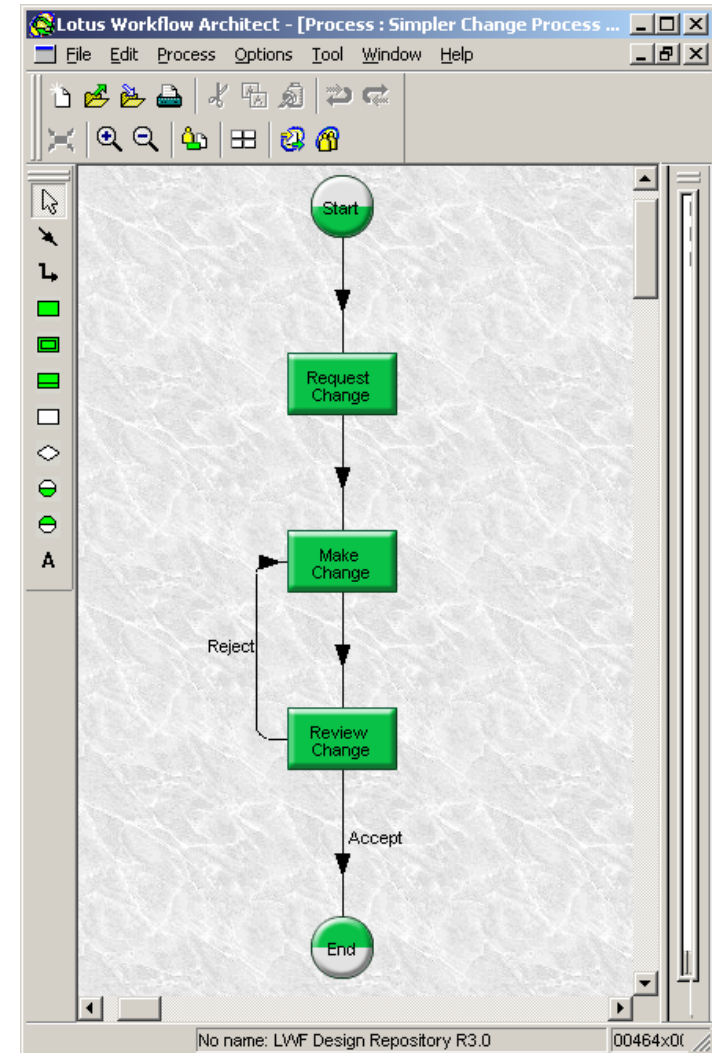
Lotus Workflow Architect - [Process : Simpler Change Process ...

File Edit Process Options Tool Window Help

Start

Request Change

Make Change

Reject

Review Change

Accept

End

No name: LWF Design Repository R3.0

00464x0(